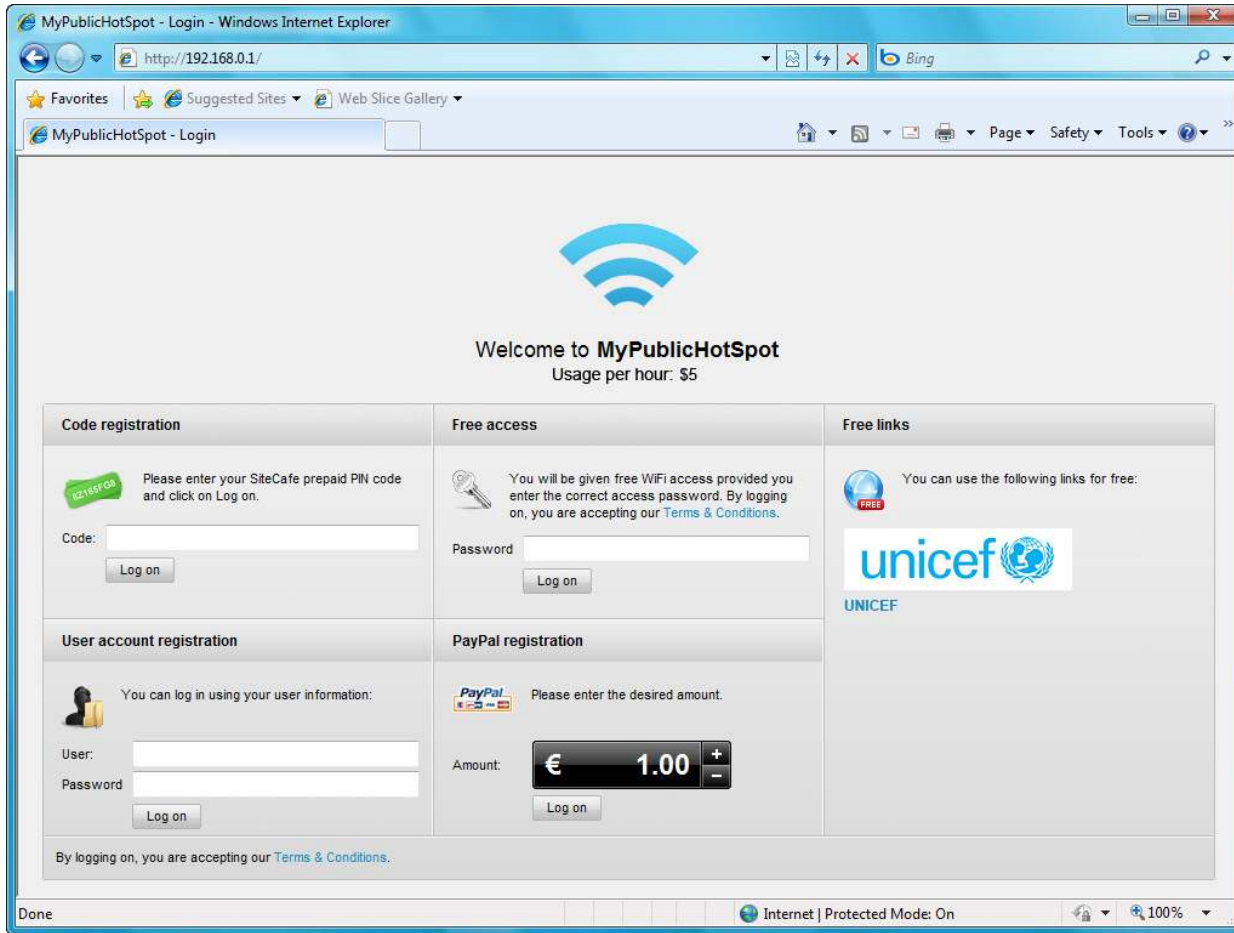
MyPublicHotSpot - Login - Windows Internet Explorer

http://192.168.0.1/

Bing

Favorites | Suggested Sites ▾ Web Slice Gallery ▾

MyPublicHotSpot - Login

Page ▾ Safety ▾ Tools ▾

Welcome to **MyPublicHotSpot**
Usage per hour: $5

Code registration

8Z165FG8

Please enter your SiteCafe prepaid PIN code and click on Log on.

Code:

Log on

Free access

You will be given free WiFi access provided you enter the correct access password. By logging on, you are accepting our Terms & Conditions.

Password

Log on

Free links

FREE

You can use the following links for free:

unicef

UNICEF

User account registration

You can log in using your user information:

User:

Password

Log on

PayPal registration

PayPal

Please enter the desired amount.

Amount:

€ 1.00 + −

Log on

By logging on, you are accepting our Terms & Conditions.

Done

Internet | Protected Mode: On

100%